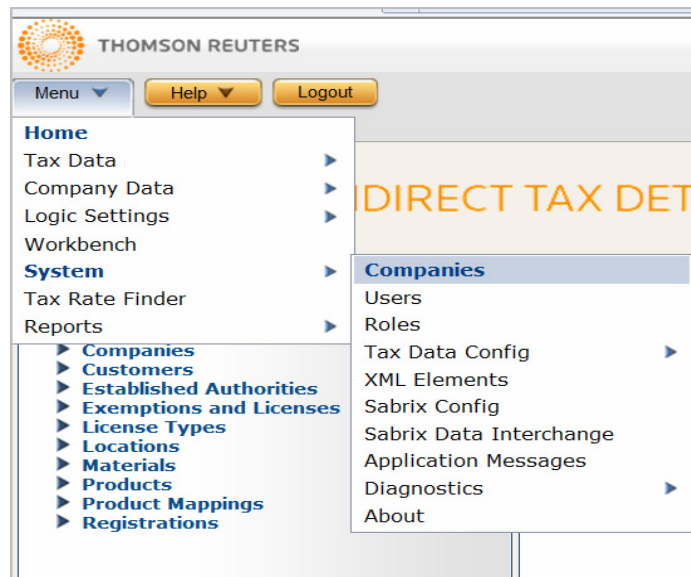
THOMSON REUTERS

Menu
Help
Logout

Home
Tax Data
Company Data
Logic Settings
Workbench
System
Tax Rate Finder
Reports

IDIRECT TAX DET

Companies
Users
Roles
Tax Data Config
XML Elements
Sabrix Config
Sabrix Data Interchange
Application Messages
Diagnostics
About

Companies
Customers
Established Authorities
Exemptions and Licenses
License Types
Locations
Materials
Products
Product Mappings
Registrations